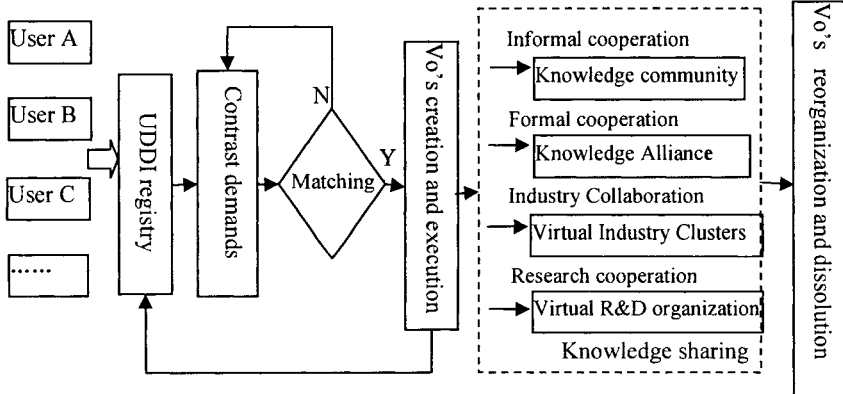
User A

User B

User C

......

UDDI registry

Contrast demands

N

Matching

Y

Vo's creation and execution

Informal cooperation

Knowledge community

Formal cooperation

Knowledge Alliance

Industry Collaboration

Virtual Industry Clusters

Research cooperation

Virtual R&D organization

Knowledge sharing

Vo's reorganization and dissolution